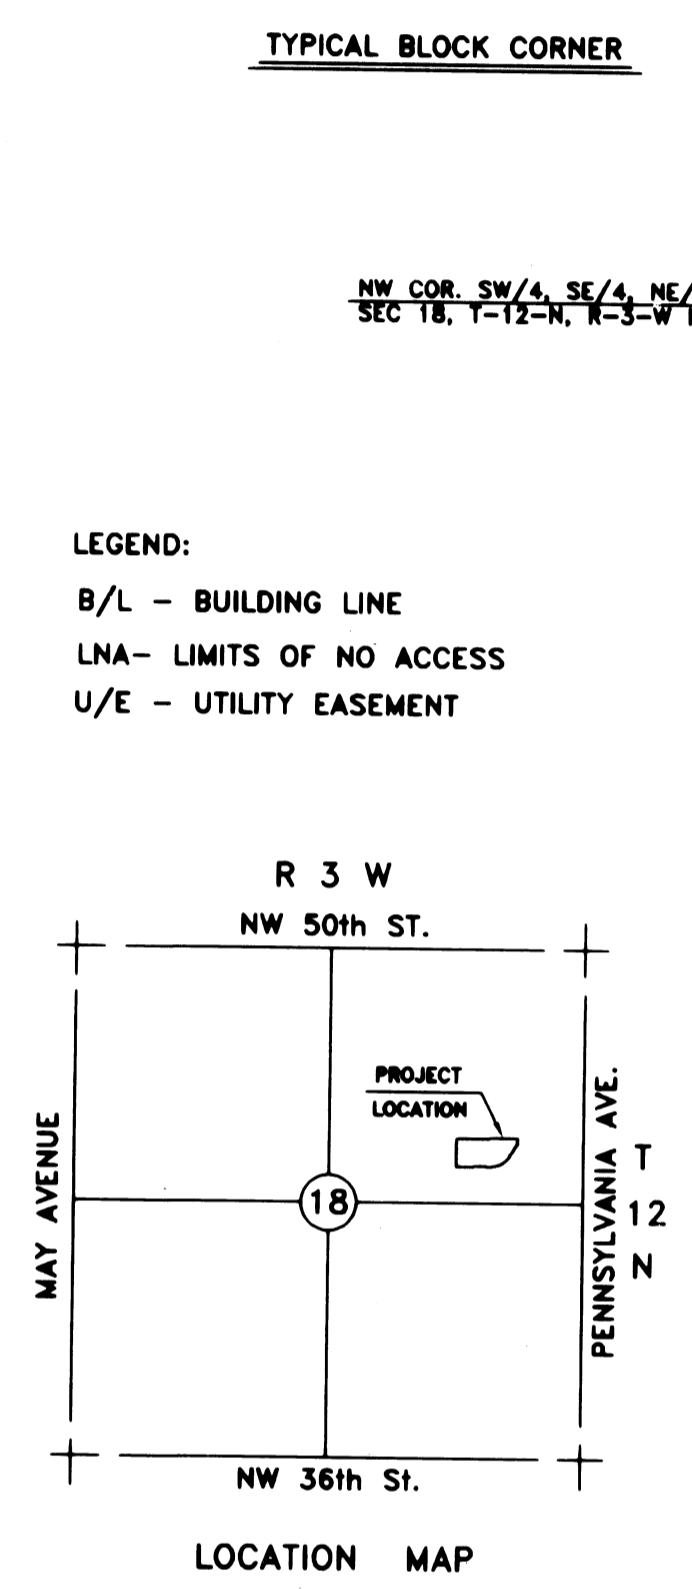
TYPICAL BLOCK CORNER

NW COR. SW/4, SE/4, NE/
SEC 18, T-12-N, R-3-W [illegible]

LEGEND:
B/L - BUILDING LINE
LNA- LIMITS OF NO ACCESS
U/E - UTILITY EASEMENT

R 3 W

NW 50th ST.

PROJECT LOCATION

MAY AVENUE

18

PENNSYLVANIA AVE.

T 12 N

NW 36th St.

LOCATION MAP